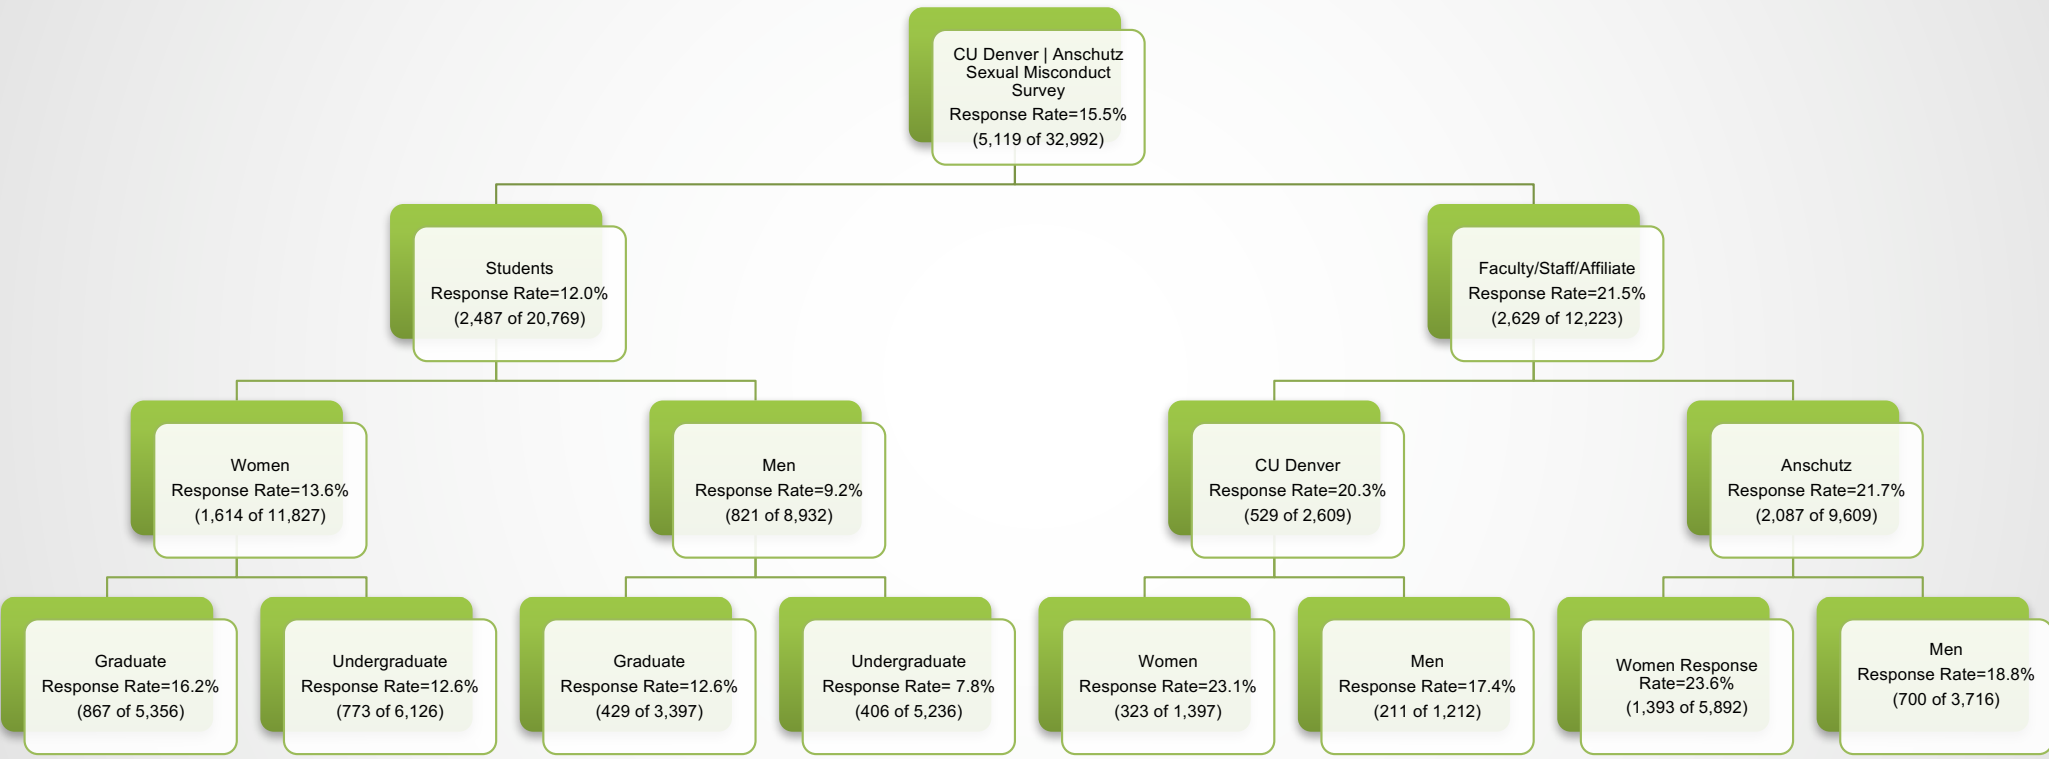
CU Denver | Anschutz Sexual Misconduct Survey
Response Rate=15.5%
(5,119 of 32,992)

Students
Response Rate=12.0%
(2,487 of 20,769)

Faculty/Staff/Affiliate
Response Rate=21.5%
(2,629 of 12,223)

Women
Response Rate=13.6%
(1,614 of 11,827)

Men
Response Rate=9.2%
(821 of 8,932)

CU Denver
Response Rate=20.3%
(529 of 2,609)

Anschutz
Response Rate=21.7%
(2,087 of 9,609)

Graduate
Response Rate=16.2%
(867 of 5,356)

Undergraduate
Response Rate=12.6%
(773 of 6,126)

Graduate
Response Rate=12.6%
(429 of 3,397)

Undergraduate
Response Rate= 7.8%
(406 of 5,236)

Women
Response Rate=23.1%
(323 of 1,397)

Men
Response Rate=17.4%
(211 of 1,212)

Women Response Rate=23.6%
(1,393 of 5,892)

Men
Response Rate=18.8%
(700 of 3,716)